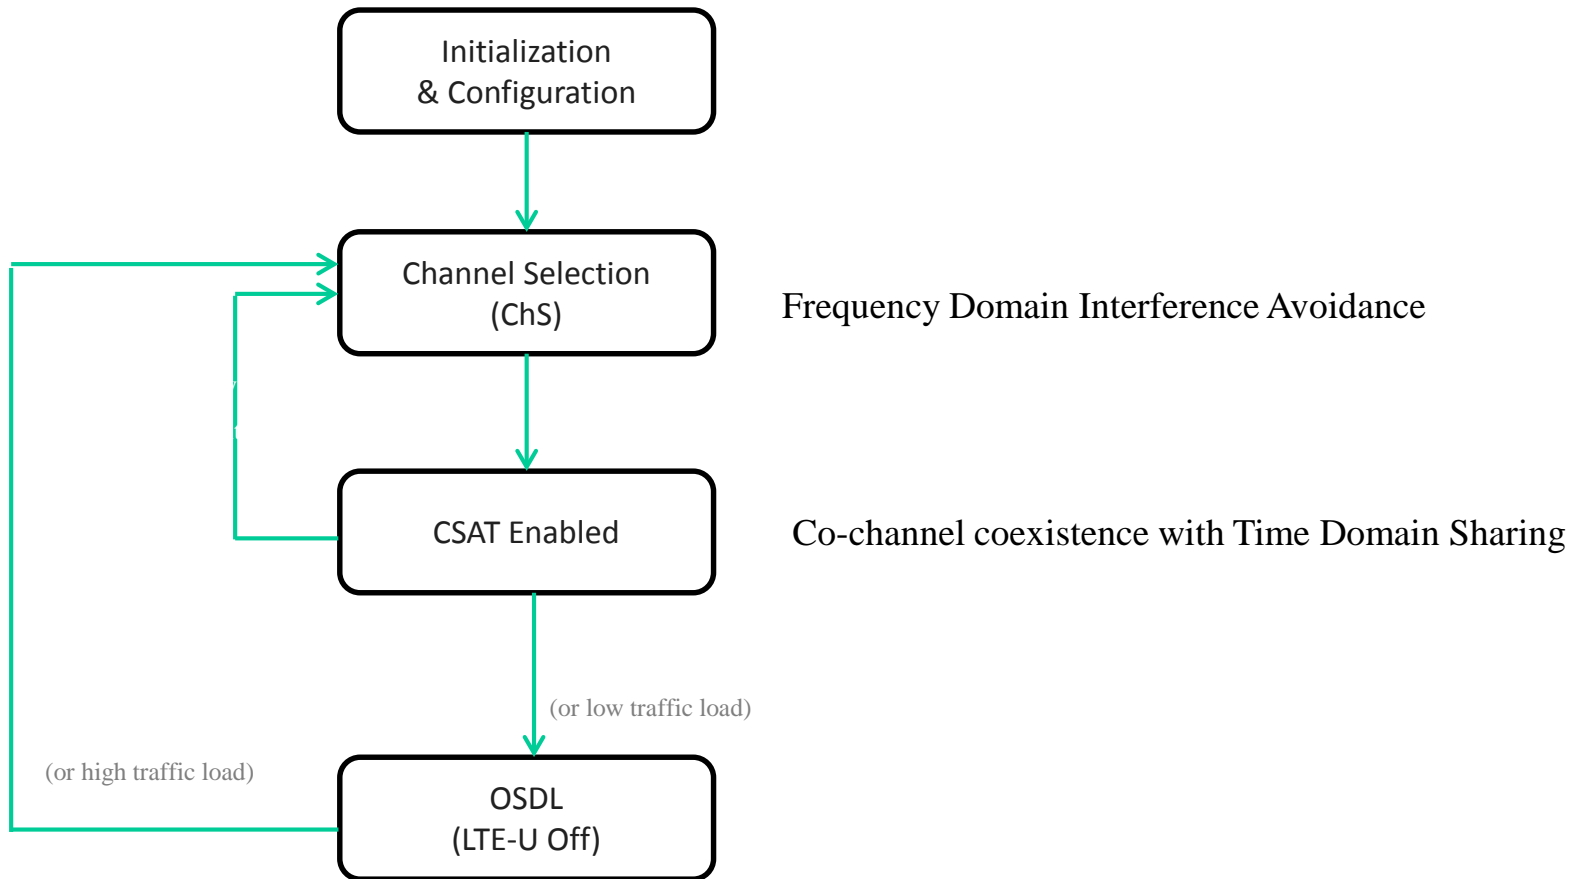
Initialization
& Configuration

Channel Selection
(ChS)

Frequency Domain Interference Avoidance

CSAT Enabled

Co-channel coexistence with Time Domain Sharing

(or low traffic load)

(or high traffic load)

OSDL
(LTE-U Off)